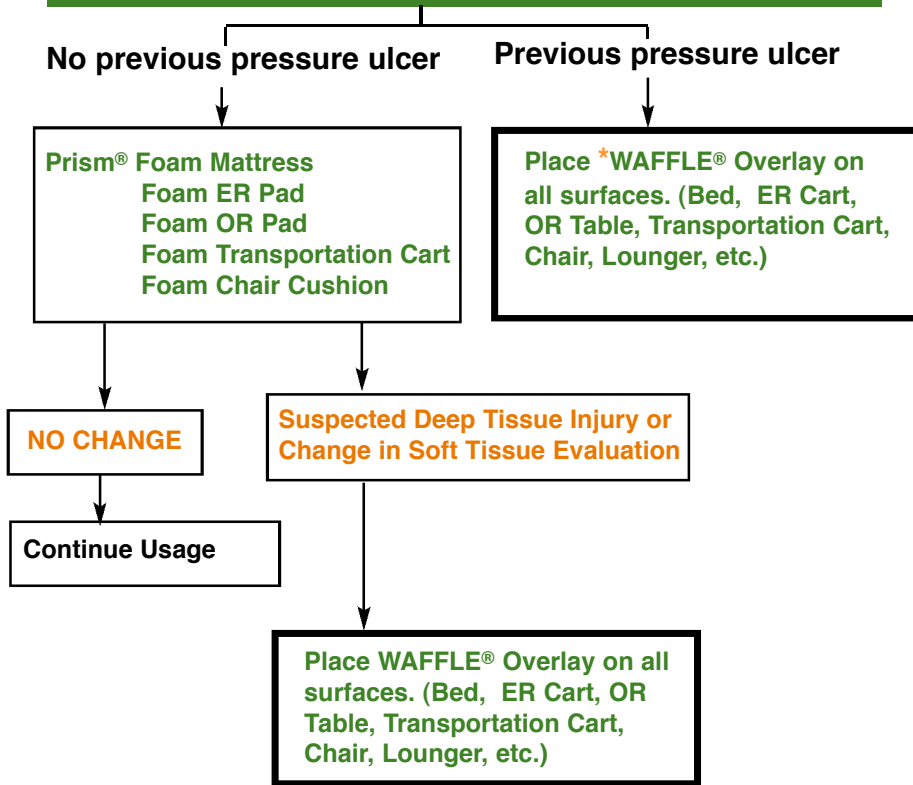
No previous pressure ulcer

Previous pressure ulcer

Prism® Foam Mattress
Foam ER Pad
Foam OR Pad
Foam Transportation Cart
Foam Chair Cushion

Place *WAFFLE® Overlay on all surfaces. (Bed, ER Cart, OR Table, Transportation Cart, Chair, Lounger, etc.)

NO CHANGE

Suspected Deep Tissue Injury or Change in Soft Tissue Evaluation

Continue Usage

Place WAFFLE® Overlay on all surfaces. (Bed, ER Cart, OR Table, Transportation Cart, Chair, Lounger, etc.)